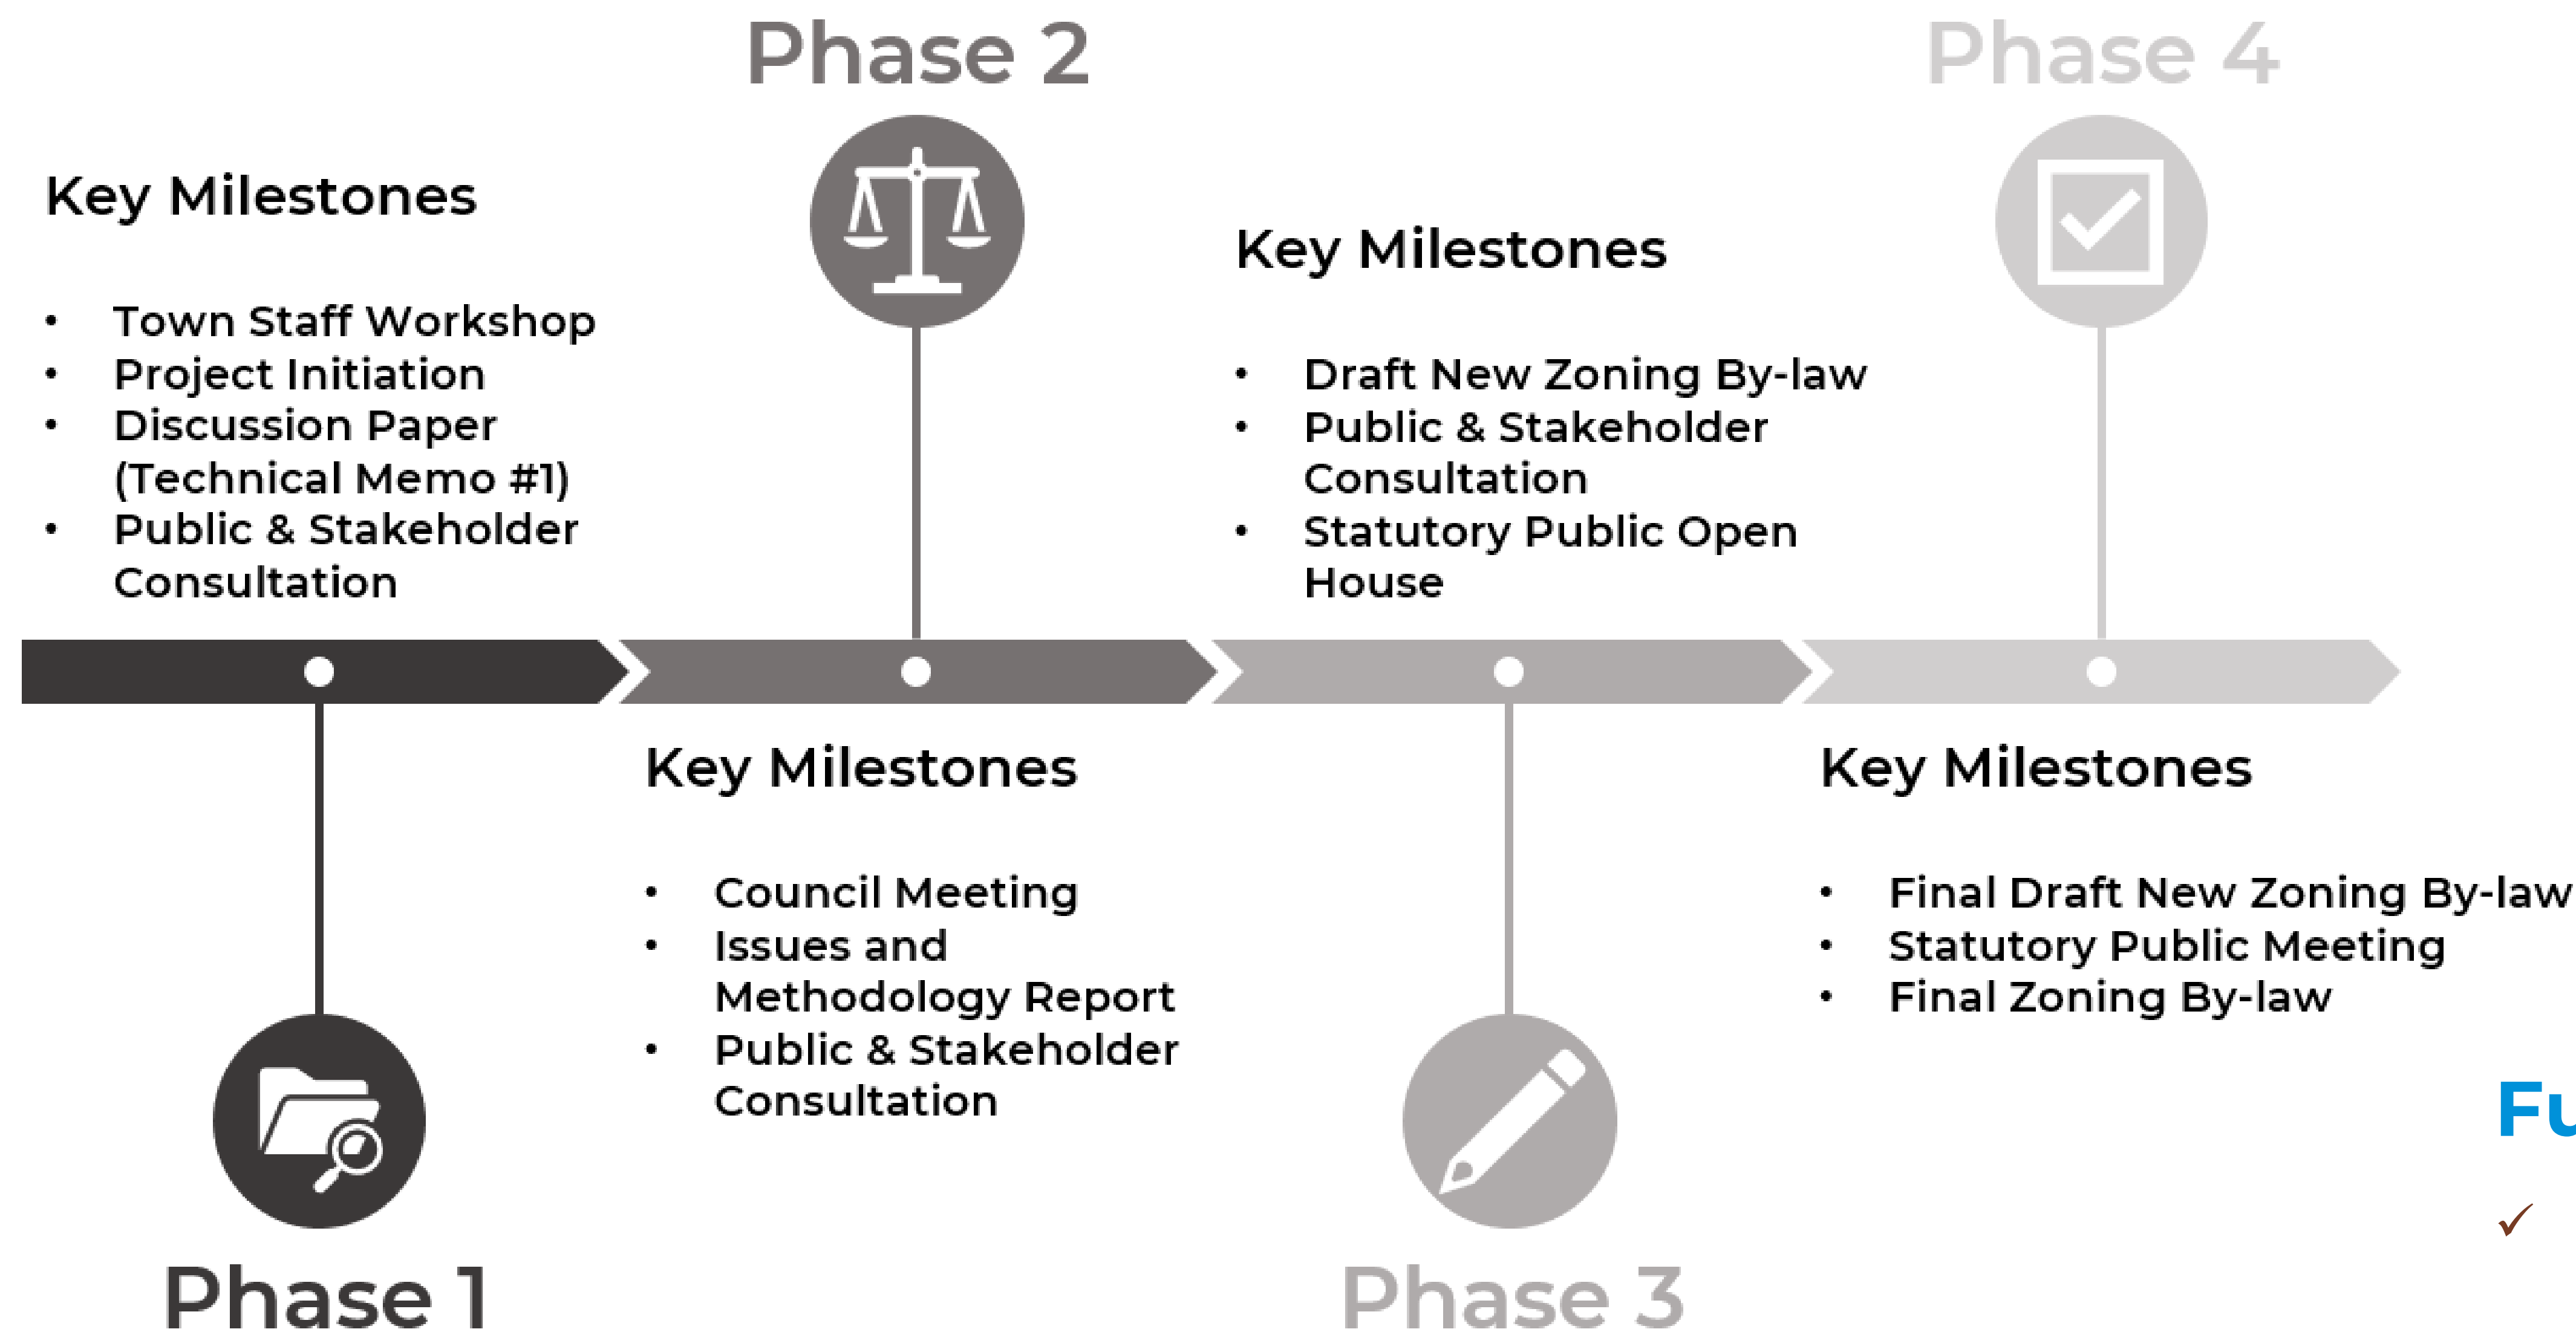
Key Milestones

- Town Staff Workshop
- Project Initiation
- Discussion Paper (Technical Memo #1)
- Public & Stakeholder Consultation

Phase 1

Phase 2

Key Milestones

- Council Meeting
- Issues and Methodology Report
- Public & Stakeholder Consultation

Key Milestones

- Draft New Zoning By-law
- Public & Stakeholder Consultation
- Statutory Public Open House

Phase 3

Phase 4

Key Milestones

- Final Draft New Zoning By-law
- Statutory Public Meeting
- Final Zoning By-law

Fu

✓